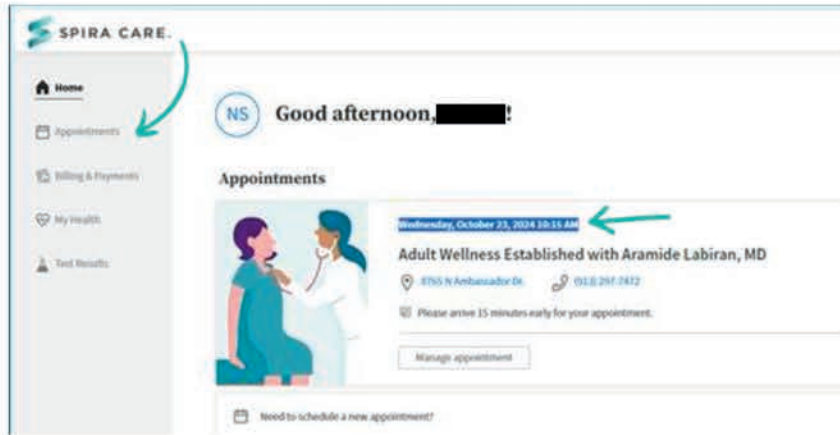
SPIRA CARE.

Home

Appointments

Billing & Payments

My Health

Test Results

NS Good afternoon, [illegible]!

Appointments

Wednesday, October 23, 2024 10:15 AM

Adult Wellness Established with Aramide Labiran, MD

8755 N Ambassador Dr. (913) 297-7472

Please arrive 15 minutes early for your appointment.

Manage appointment

Need to schedule a new appointment?